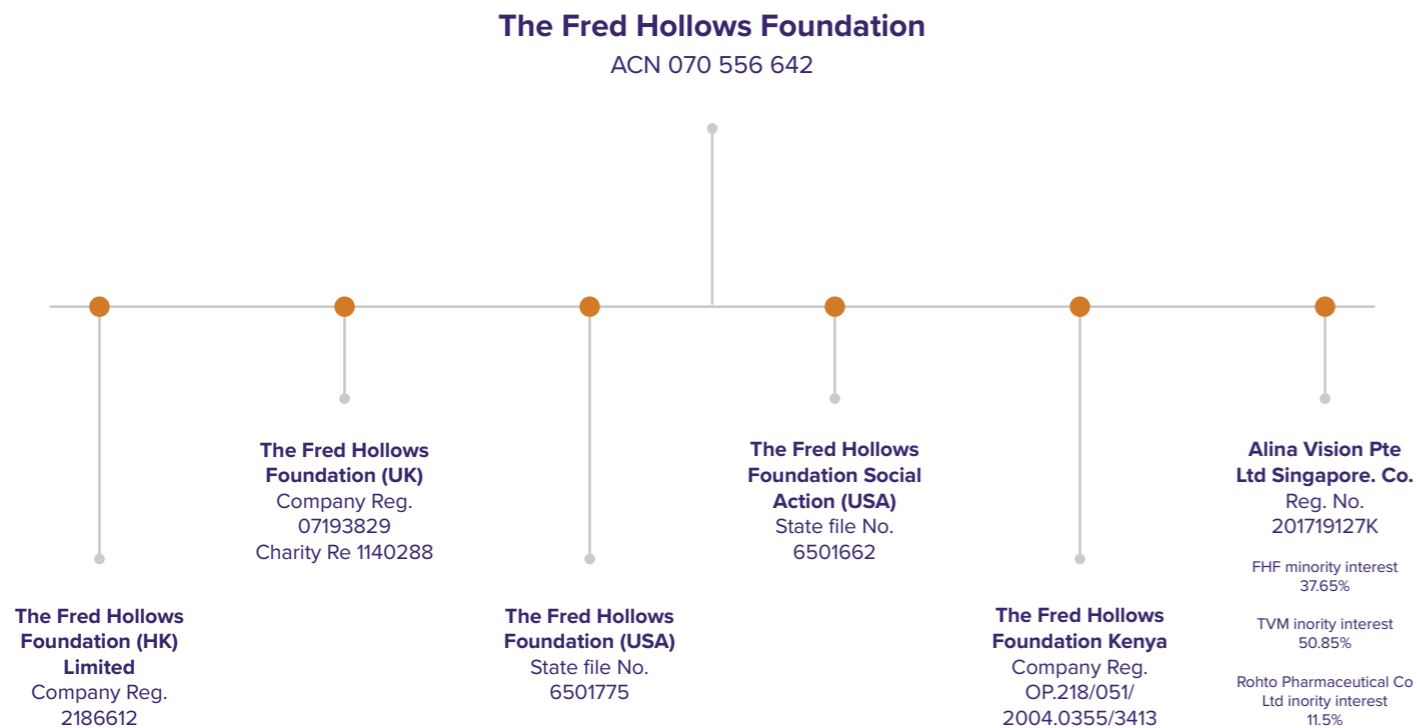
The Fred Hollows Foundation
ACN 070 556 642

The Fred Hollows Foundation (UK)
Company Reg.
07193829
Charity Re 1140288

The Fred Hollows Foundation Social Action (USA)
State file No.
6501662

Alina Vision Pte Ltd Singapore. Co.
Reg. No.
201719127K

FHF minority interest
37.65%

TVM inority interest
50.85%

Rohto Pharmaceutical Co Ltd inority interest
11.5%

The Fred Hollows Foundation (HK) Limited
Company Reg.
2186612

The Fred Hollows Foundation (USA)
State file No.
6501775

The Fred Hollows Foundation Kenya
Company Reg.
OP.218/051/
2004.0355/3413